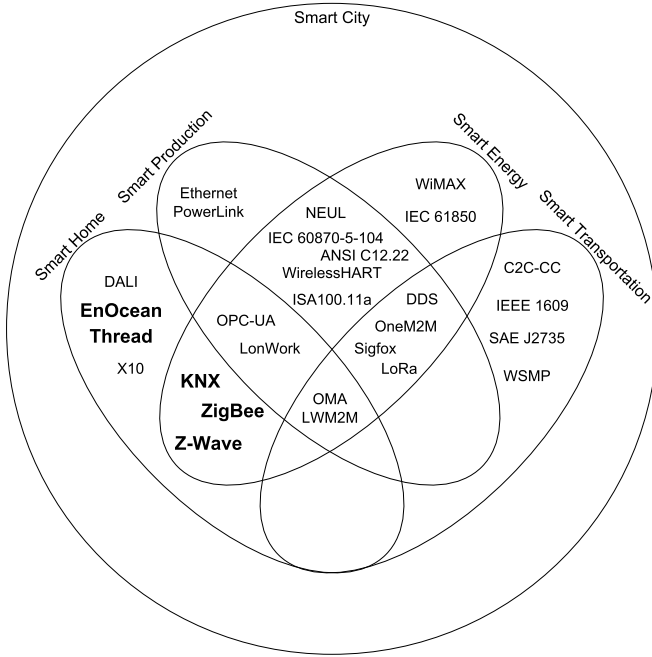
Smart City

Smart Home

Smart Production

Smart Energy

Smart Transportation

Ethernet PowerLink

WiMAX

NEUL

IEC 61850

IEC 60870-5-104

ANSI C12.22

WirelessHART

DALI

C2C-CC

ISA100.11a

EnOcean

Thread

DDS

IEEE 1609

OPC-UA

OneM2M

SAE J2735

LonWork

Sigfox

X10

LoRa

WSMP

KNX

OMA

ZigBee

LWM2M

Z-Wave